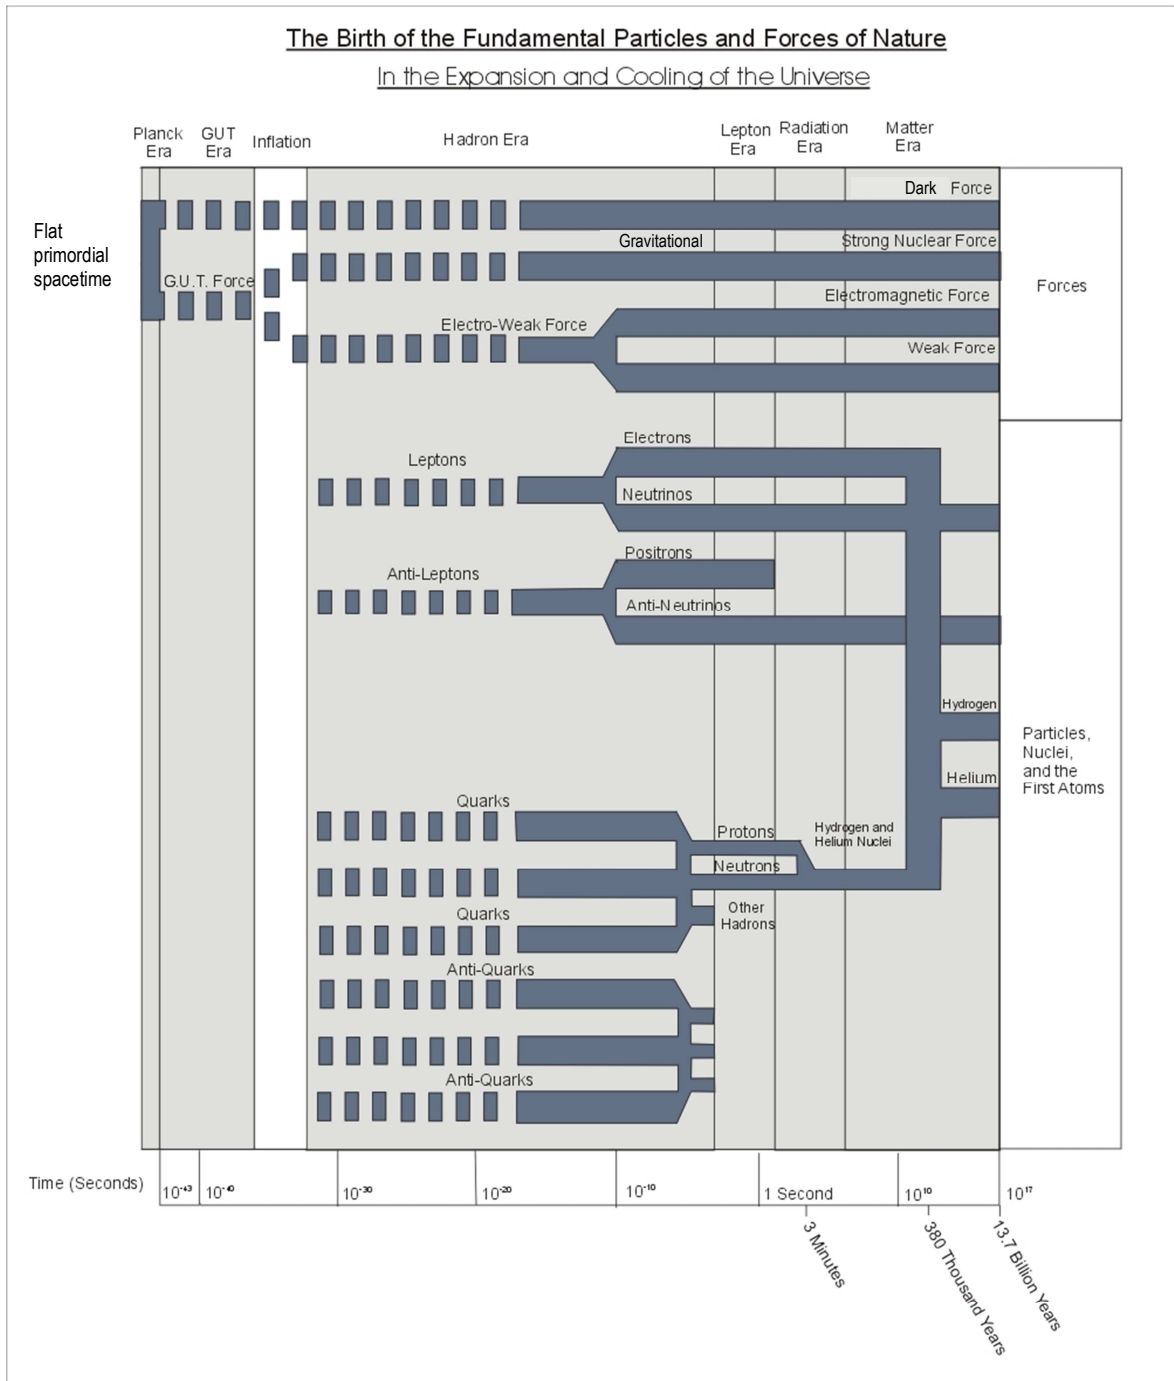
The Birth of the Fundamental Particles and Forces of Nature

In the Expansion and Cooling of the Universe

Planck Era
GUT Era
Inflation
Hadron Era
Lepton Era
Radiation Era
Matter Era

Flat primordial spacetime

Dark Force
Gravitational
Strong Nuclear Force
G.U.T. Force
Electromagnetic Force
Forces
Electro-Weak Force
Weak Force

Electrons
Leptons
Neutrinos
Positrons
Anti-Leptons
Anti-Neutrinos
Hydrogen
Particles, Nuclei, and the First Atoms
Helium
Quarks
Protons
Hydrogen and Helium Nuclei
Neutrons
Quarks
Other Hadrons
Anti-Quarks
Anti-Quarks

Time (Seconds)
$10^{-43}$
$10^{-40}$
$10^{-30}$
$10^{-20}$
$10^{-10}$
1 Second
$10^{10}$
$10^{17}$
3 Minutes
380 Thousand Years
13.7 Billion Years